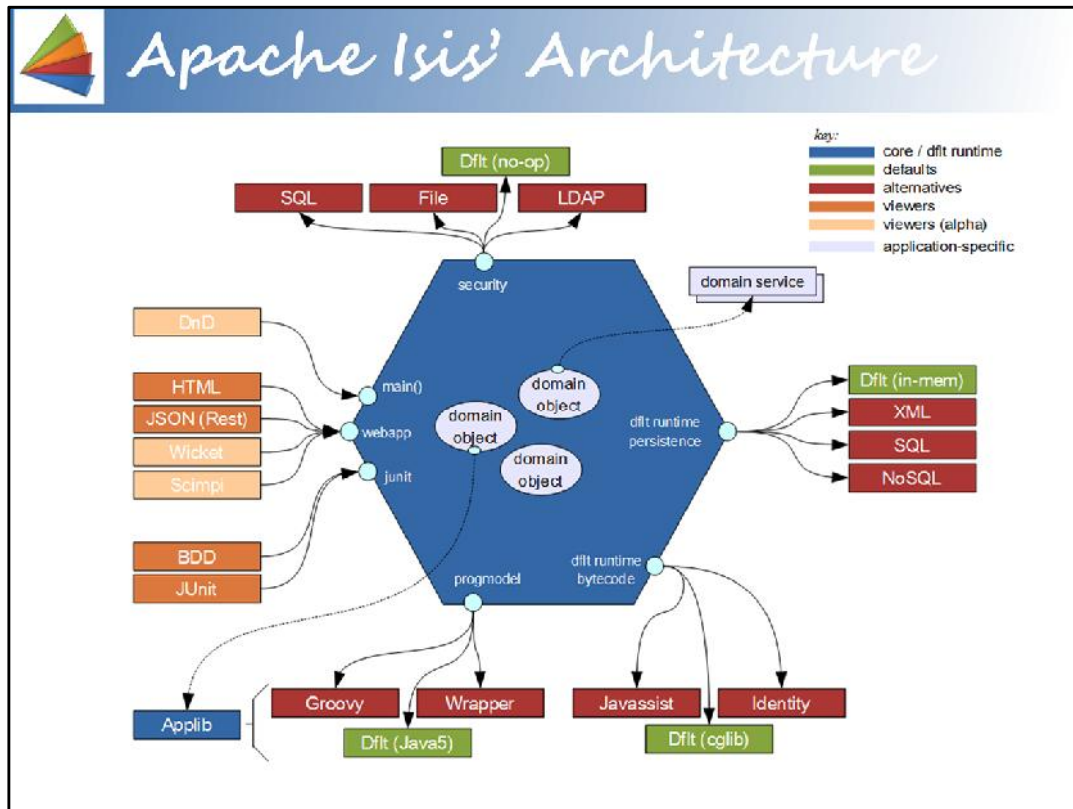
Apache Isis' Architecture

key:
core / dflt runtime
defaults
alternatives
viewers
viewers (alpha)
application-specific

Dflt (no-op)
SQL
File
LDAP
security
domain service
DnD
HTML
JSON (Rest)
Wicket
Scimpi
main()
webapp
junit
domain object
domain object
domain object
dflt runtime persistence
Dflt (in-mem)
XML
SQL
NoSQL
BDD
JUnit
dflt runtime bytecode
progmodel
Applib
Groovy
Wrapper
Dflt (Java5)
Javassist
Identity
Dflt (cglib)